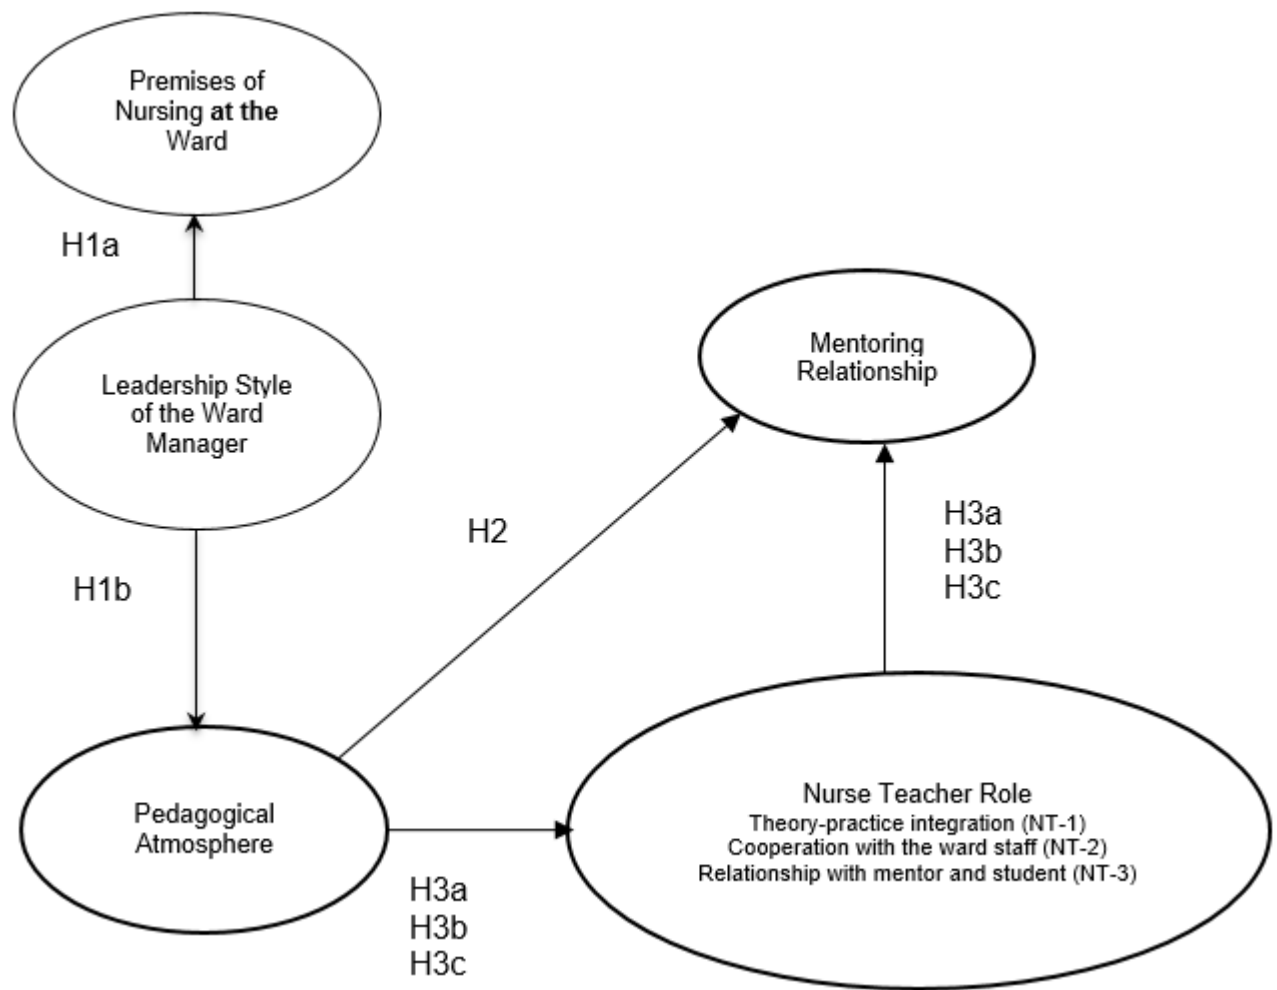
Premises of Nursing at the Ward

H1a

Leadership Style of the Ward Manager

H1b

Mentoring Relationship

H2

H3a
H3b
H3c

Pedagogical Atmosphere

Nurse Teacher Role
Theory-practice integration (NT-1)
Cooperation with the ward staff (NT-2)
Relationship with mentor and student (NT-3)

H3a
H3b
H3c